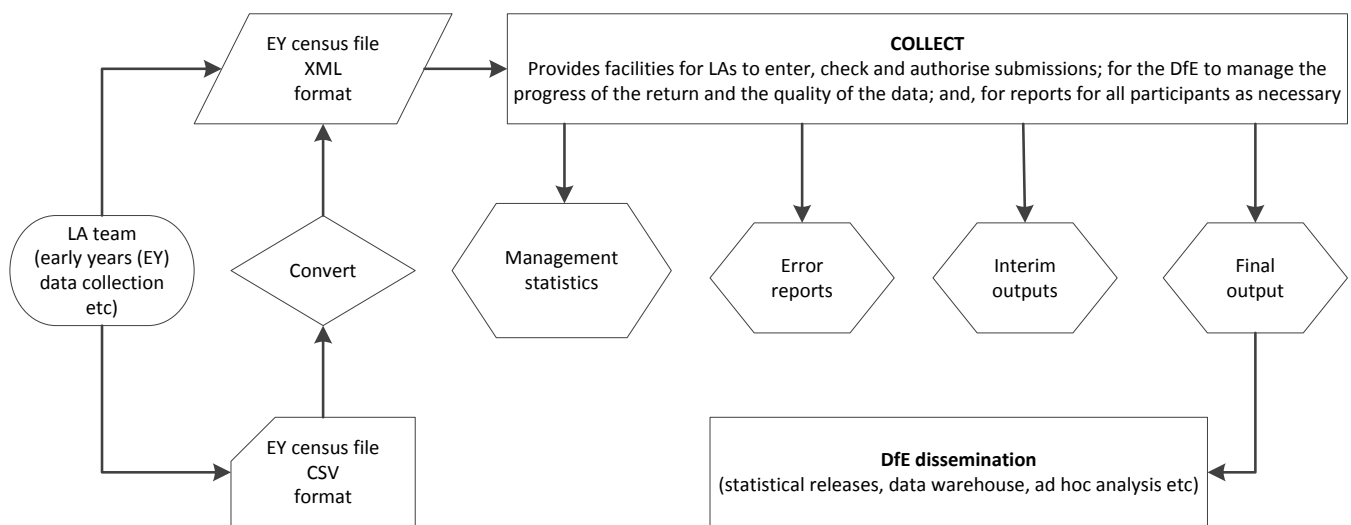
EY census file
XML
format

COLLECT
Provides facilities for LAs to enter, check and authorise submissions; for the DfE to manage the progress of the return and the quality of the data; and, for reports for all participants as necessary

LA team
(early years (EY)
data collection
etc)

Convert

Management
statistics

Error
reports

Interim
outputs

Final
output

EY census file
CSV
format

DfE dissemination
(statistical releases, data warehouse, ad hoc analysis etc)